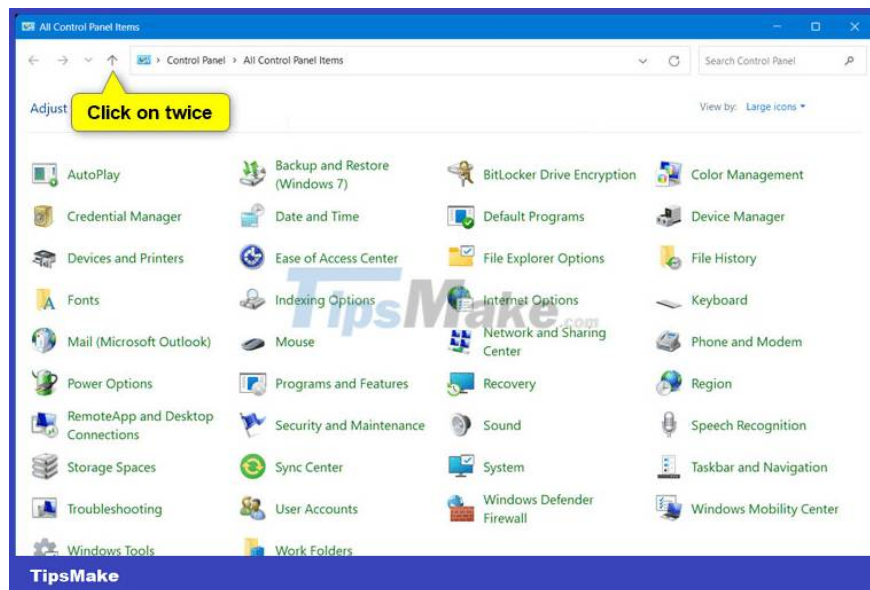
All Control Panel Items

Control Panel > All Control Panel Items

Search Control Panel

Adjust

Click on twice

View by: Large icons ▾

AutoPlay
Backup and Restore (Windows 7)
BitLocker Drive Encryption
Color Management
Credential Manager
Date and Time
Default Programs
Device Manager
Devices and Printers
Ease of Access Center
File Explorer Options
File History
Fonts
Indexing Options
Internet Options
Keyboard
Mail (Microsoft Outlook)
Mouse
Network and Sharing Center
Phone and Modem
Power Options
Programs and Features
Recovery
Region
RemoteApp and Desktop Connections
Security and Maintenance
Sound
Speech Recognition
Storage Spaces
Sync Center
System
Taskbar and Navigation
Troubleshooting
User Accounts
Windows Defender Firewall
Windows Mobility Center
Windows Tools
Work Folders

TipsMake.com

TipsMake